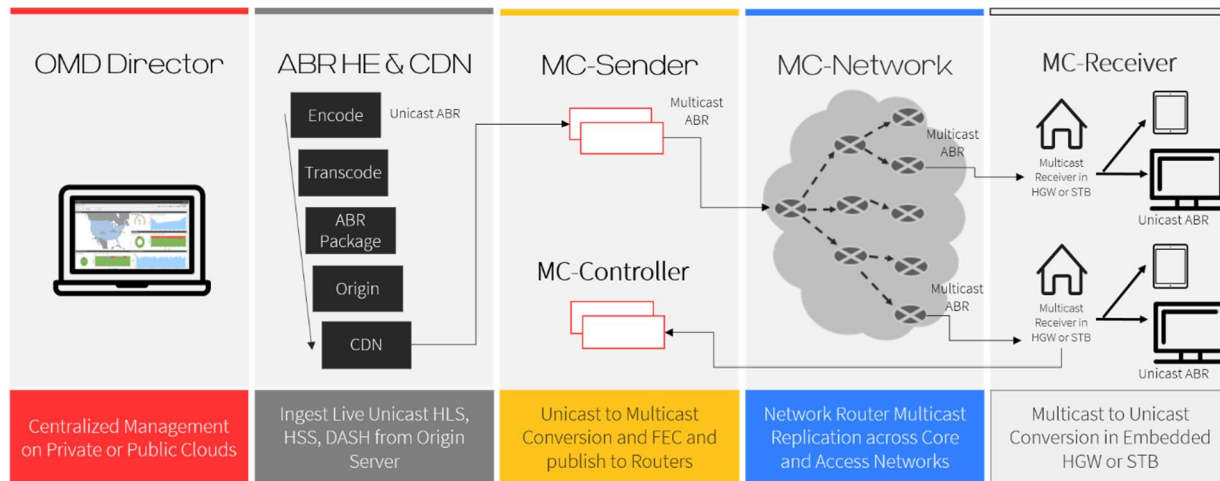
OMD Director

ABR HE & CDN

Encode

Unicast ABR

Transcode

ABR Package

Origin

CDN

MC-Sender

Multicast ABR

MC-Controller

MC-Network

Multicast ABR

Multicast ABR

MC-Receiver

Multicast Receiver in HGW or STB

Unicast ABR

Multicast Receiver in HGW or STB

Unicast ABR

Centralized Management on Private or Public Clouds

Ingest Live Unicast HLS, HSS, DASH from Origin Server

Unicast to Multicast Conversion and FEC and publish to Routers

Network Router Multicast Replication across Core and Access Networks

Multicast to Unicast Conversion in Embedded HGW or STB